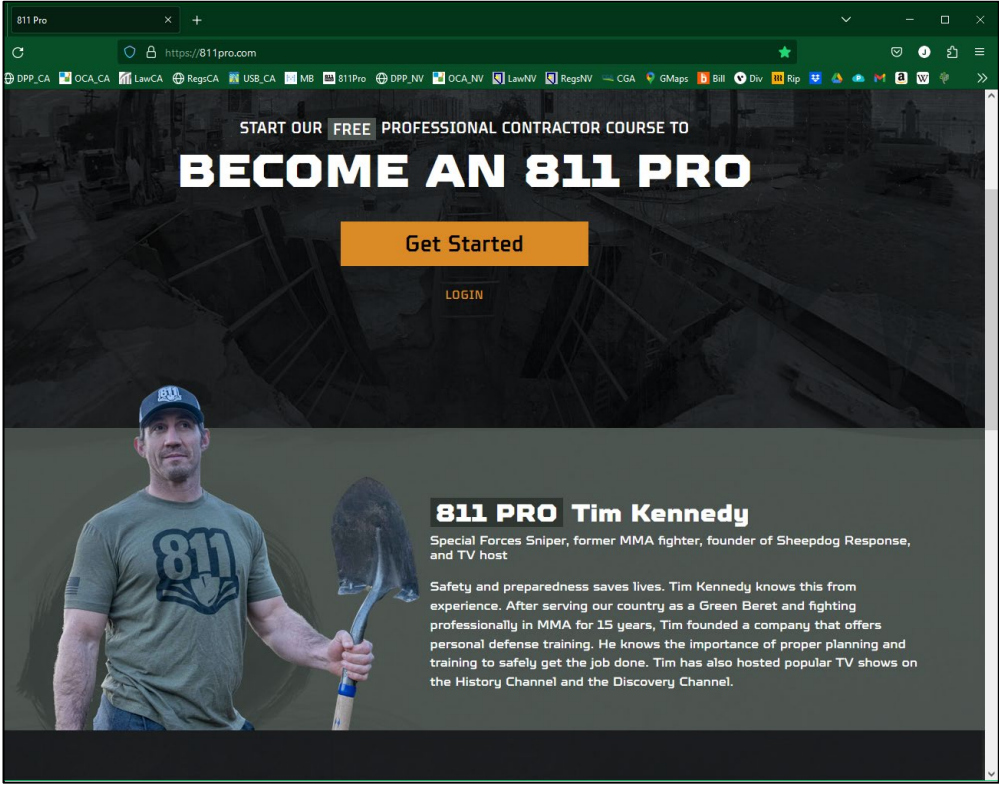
811 Pro

https://811pro.com

DPP_CA OCA_CA LawCA RegsCA USB_CA MB 811Pro DPP_NV OCA_NV LawNV RegsNV CGA GMaps Bill Div Rip

START OUR FREE PROFESSIONAL CONTRACTOR COURSE TO

BECOME AN 811 PRO

Get Started

LOGIN

811

811

811 PRO Tim Kennedy

Special Forces Sniper, former MMA fighter, founder of Sheepdog Response, and TV host

Safety and preparedness saves lives. Tim Kennedy knows this from experience. After serving our country as a Green Beret and fighting professionally in MMA for 15 years, Tim founded a company that offers personal defense training. He knows the importance of proper planning and training to safely get the job done. Tim has also hosted popular TV shows on the History Channel and the Discovery Channel.